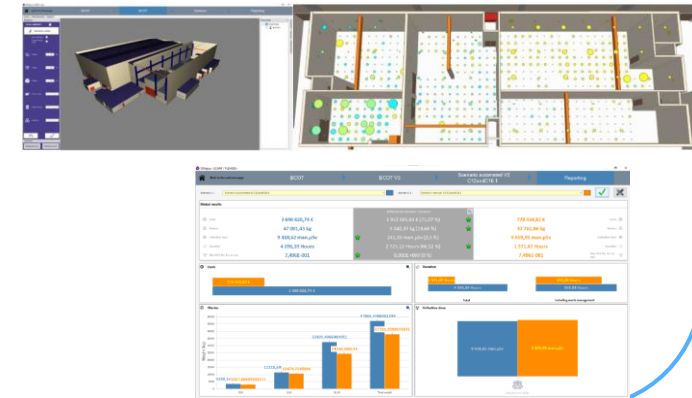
BCOT

BCOT V1

Scenario automated V2

Reporting

Global results

2 690 020,75 €

47 001,43 kg

9 930,62 man.p/m

4 096,33 Hours

1,490E-001

779 434,83 €

47 754,96 kg

9 695,95 man.p/m

1 372,43 Hours

7,486E-001

Costs

Duration

Works

Definitive dose